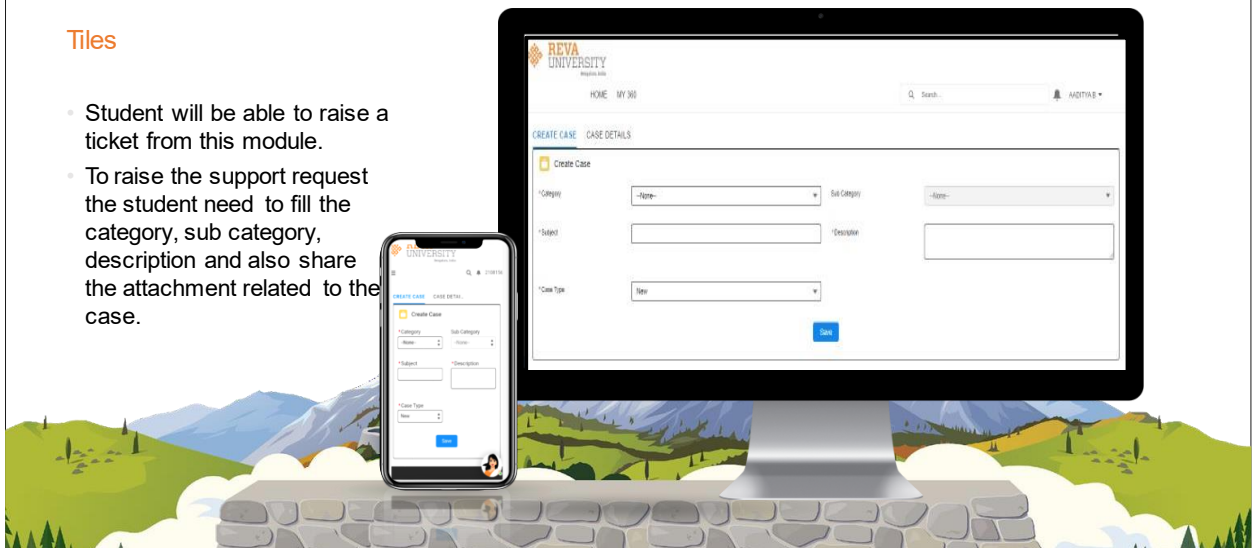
Tiles

- Student will be able to raise a ticket from this module.
- To raise the support request the student need to fill the category, sub category, description and also share the attachment related to the case.

REVA UNIVERSITY
Bengaluru, India

HOME MY 360

Search...

AADITYA B

CREATE CASE CASE DETAILS

Create Case

*Category
--None--
Sub Category
--None--

*Subject
*Description

*Case Type
New

Save

REVA UNIVERSITY

CREATE CASE CASE DETAI...

Create Case

*Category
-None-
Sub Category
-None-

*Subject
*Description

*Case Type
New

Save